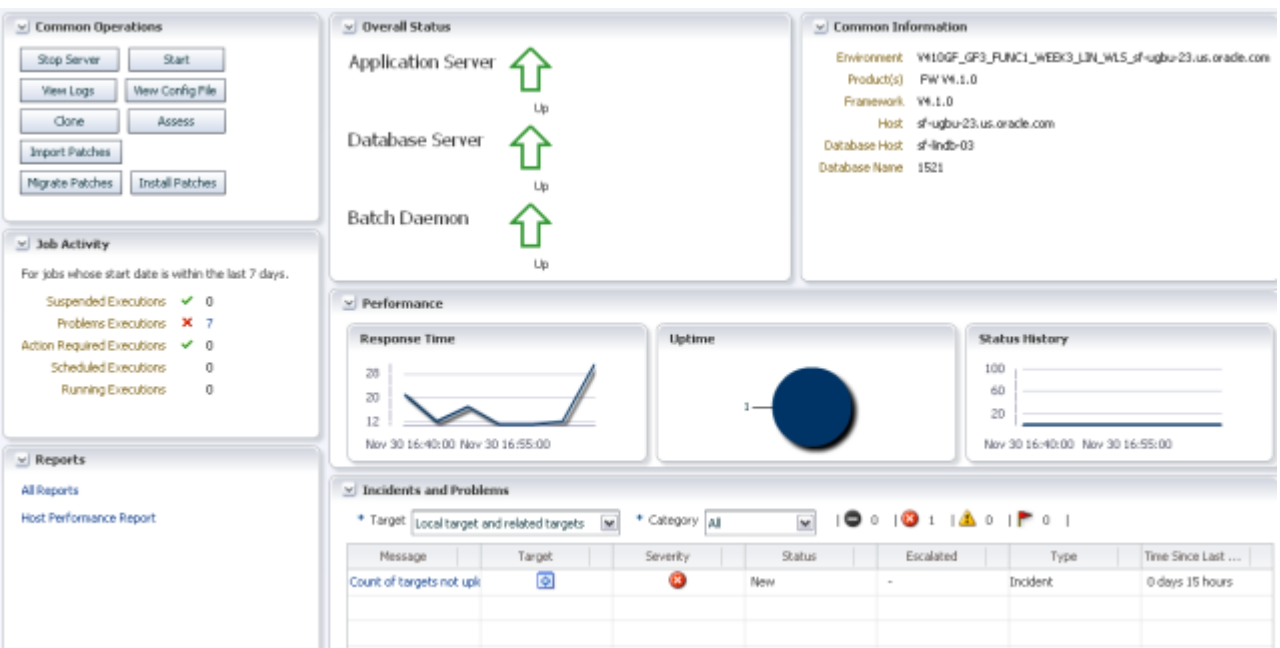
Common Operations

Stop Server
Start
View Logs
View Config File
Clone
Assess
Import Patches
Migrate Patches
Install Patches

Job Activity

For jobs whose start date is within the last 7 days.

Suspended Executions ✔ 0
Problems Executions ✖ 7
Action Required Executions ✔ 0
Scheduled Executions 0
Running Executions 0

Reports

All Reports
Host Performance Report

Overall Status

Application Server
Up
Database Server
Up
Batch Daemon
Up

Common Information

Environment V410GF_GF3_FUNC1_WEEK3_LIN_WLS_sf-ugbu-23.us.oracle.com
Product(s) FW V4.1.0
Framework V4.1.0
Host sf-ugbu-23.us.oracle.com
Database Host sf-lindb-03
Database Name 1521

Performance

Response Time
28
20
12
Nov 30 16:40:00 Nov 30 16:55:00

Uptime
1

Status History
100
60
20
Nov 30 16:40:00 Nov 30 16:55:00

Incidents and Problems

* Target Local target and related targets
* Category All
0 | 1 | 0 | 0 |

| Message | Target | Severity | Status | Escalated | Type | Time Since Last ... |
|---|---|---|---|---|---|---|
| Count of targets not upl | | | New | - | Incident | 0 days 15 hours |
| | | | | | | |
| | | | | | | |